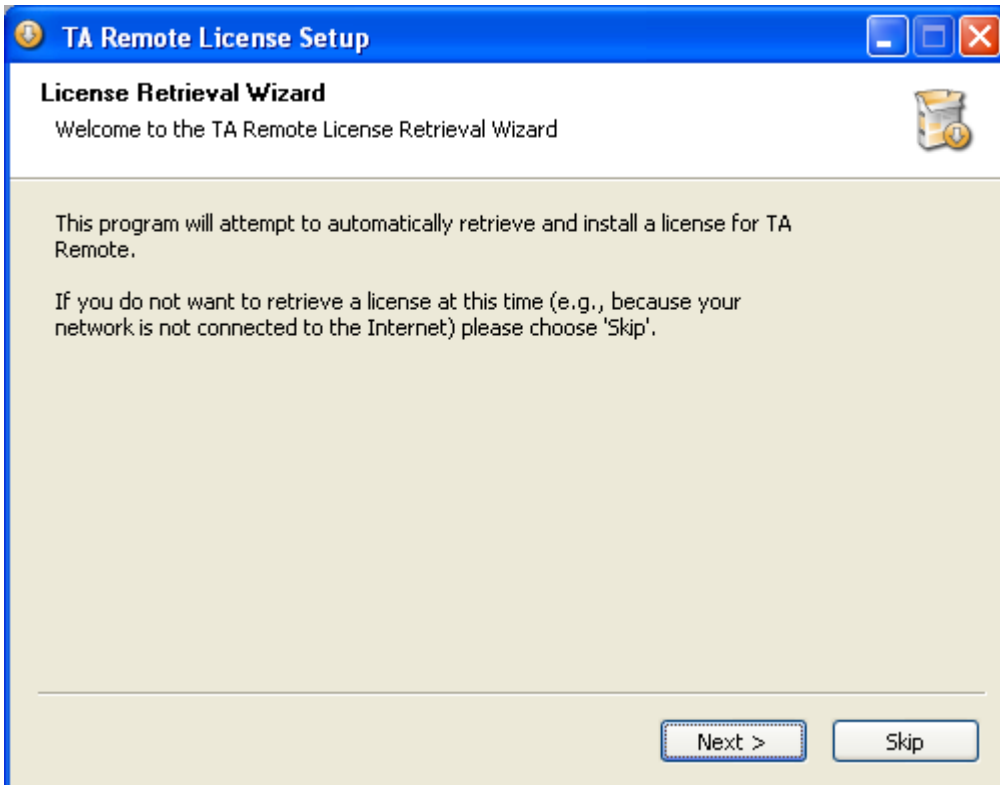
TA Remote License Setup

License Retrieval Wizard

Welcome to the TA Remote License Retrieval Wizard

This program will attempt to automatically retrieve and install a license for TA Remote.

If you do not want to retrieve a license at this time (e.g., because your network is not connected to the Internet) please choose 'Skip'.

Next >

Skip